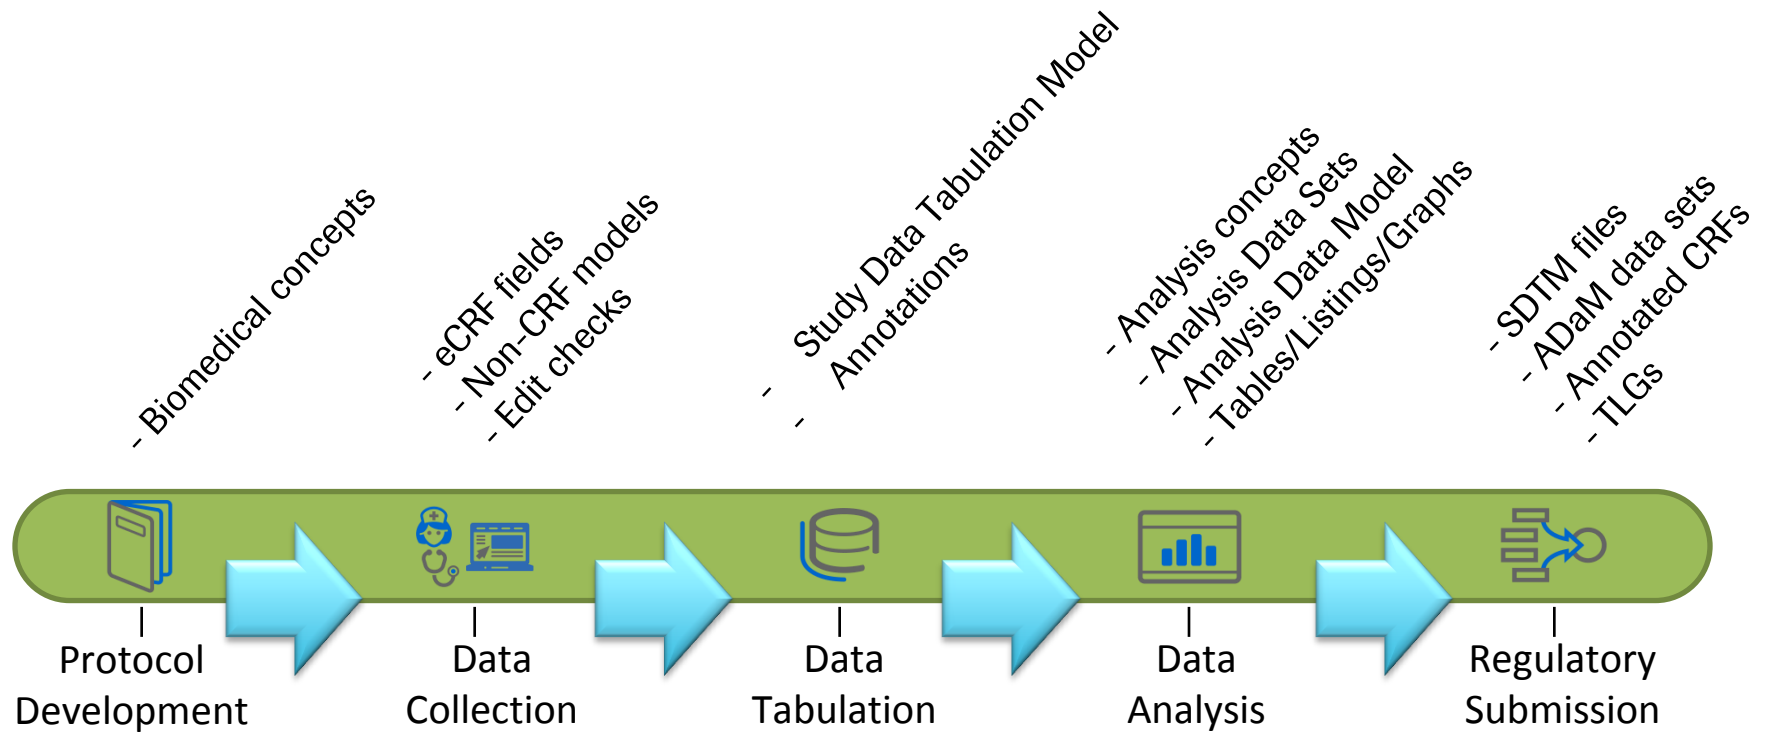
- Biomedical concepts

- eCRF fields
- Non-CRF models
- Edit checks

- Study Data Tabulation Model
- Annotations

- Analysis concepts
- Analysis Data Sets
- Analysis Data Model
- Tables/Listings/Graphs

- SDTM files
- ADaM data sets
- Annotated CRFs
- TLGs

Protocol Development

Data Collection

Data Tabulation

Data Analysis

Regulatory Submission